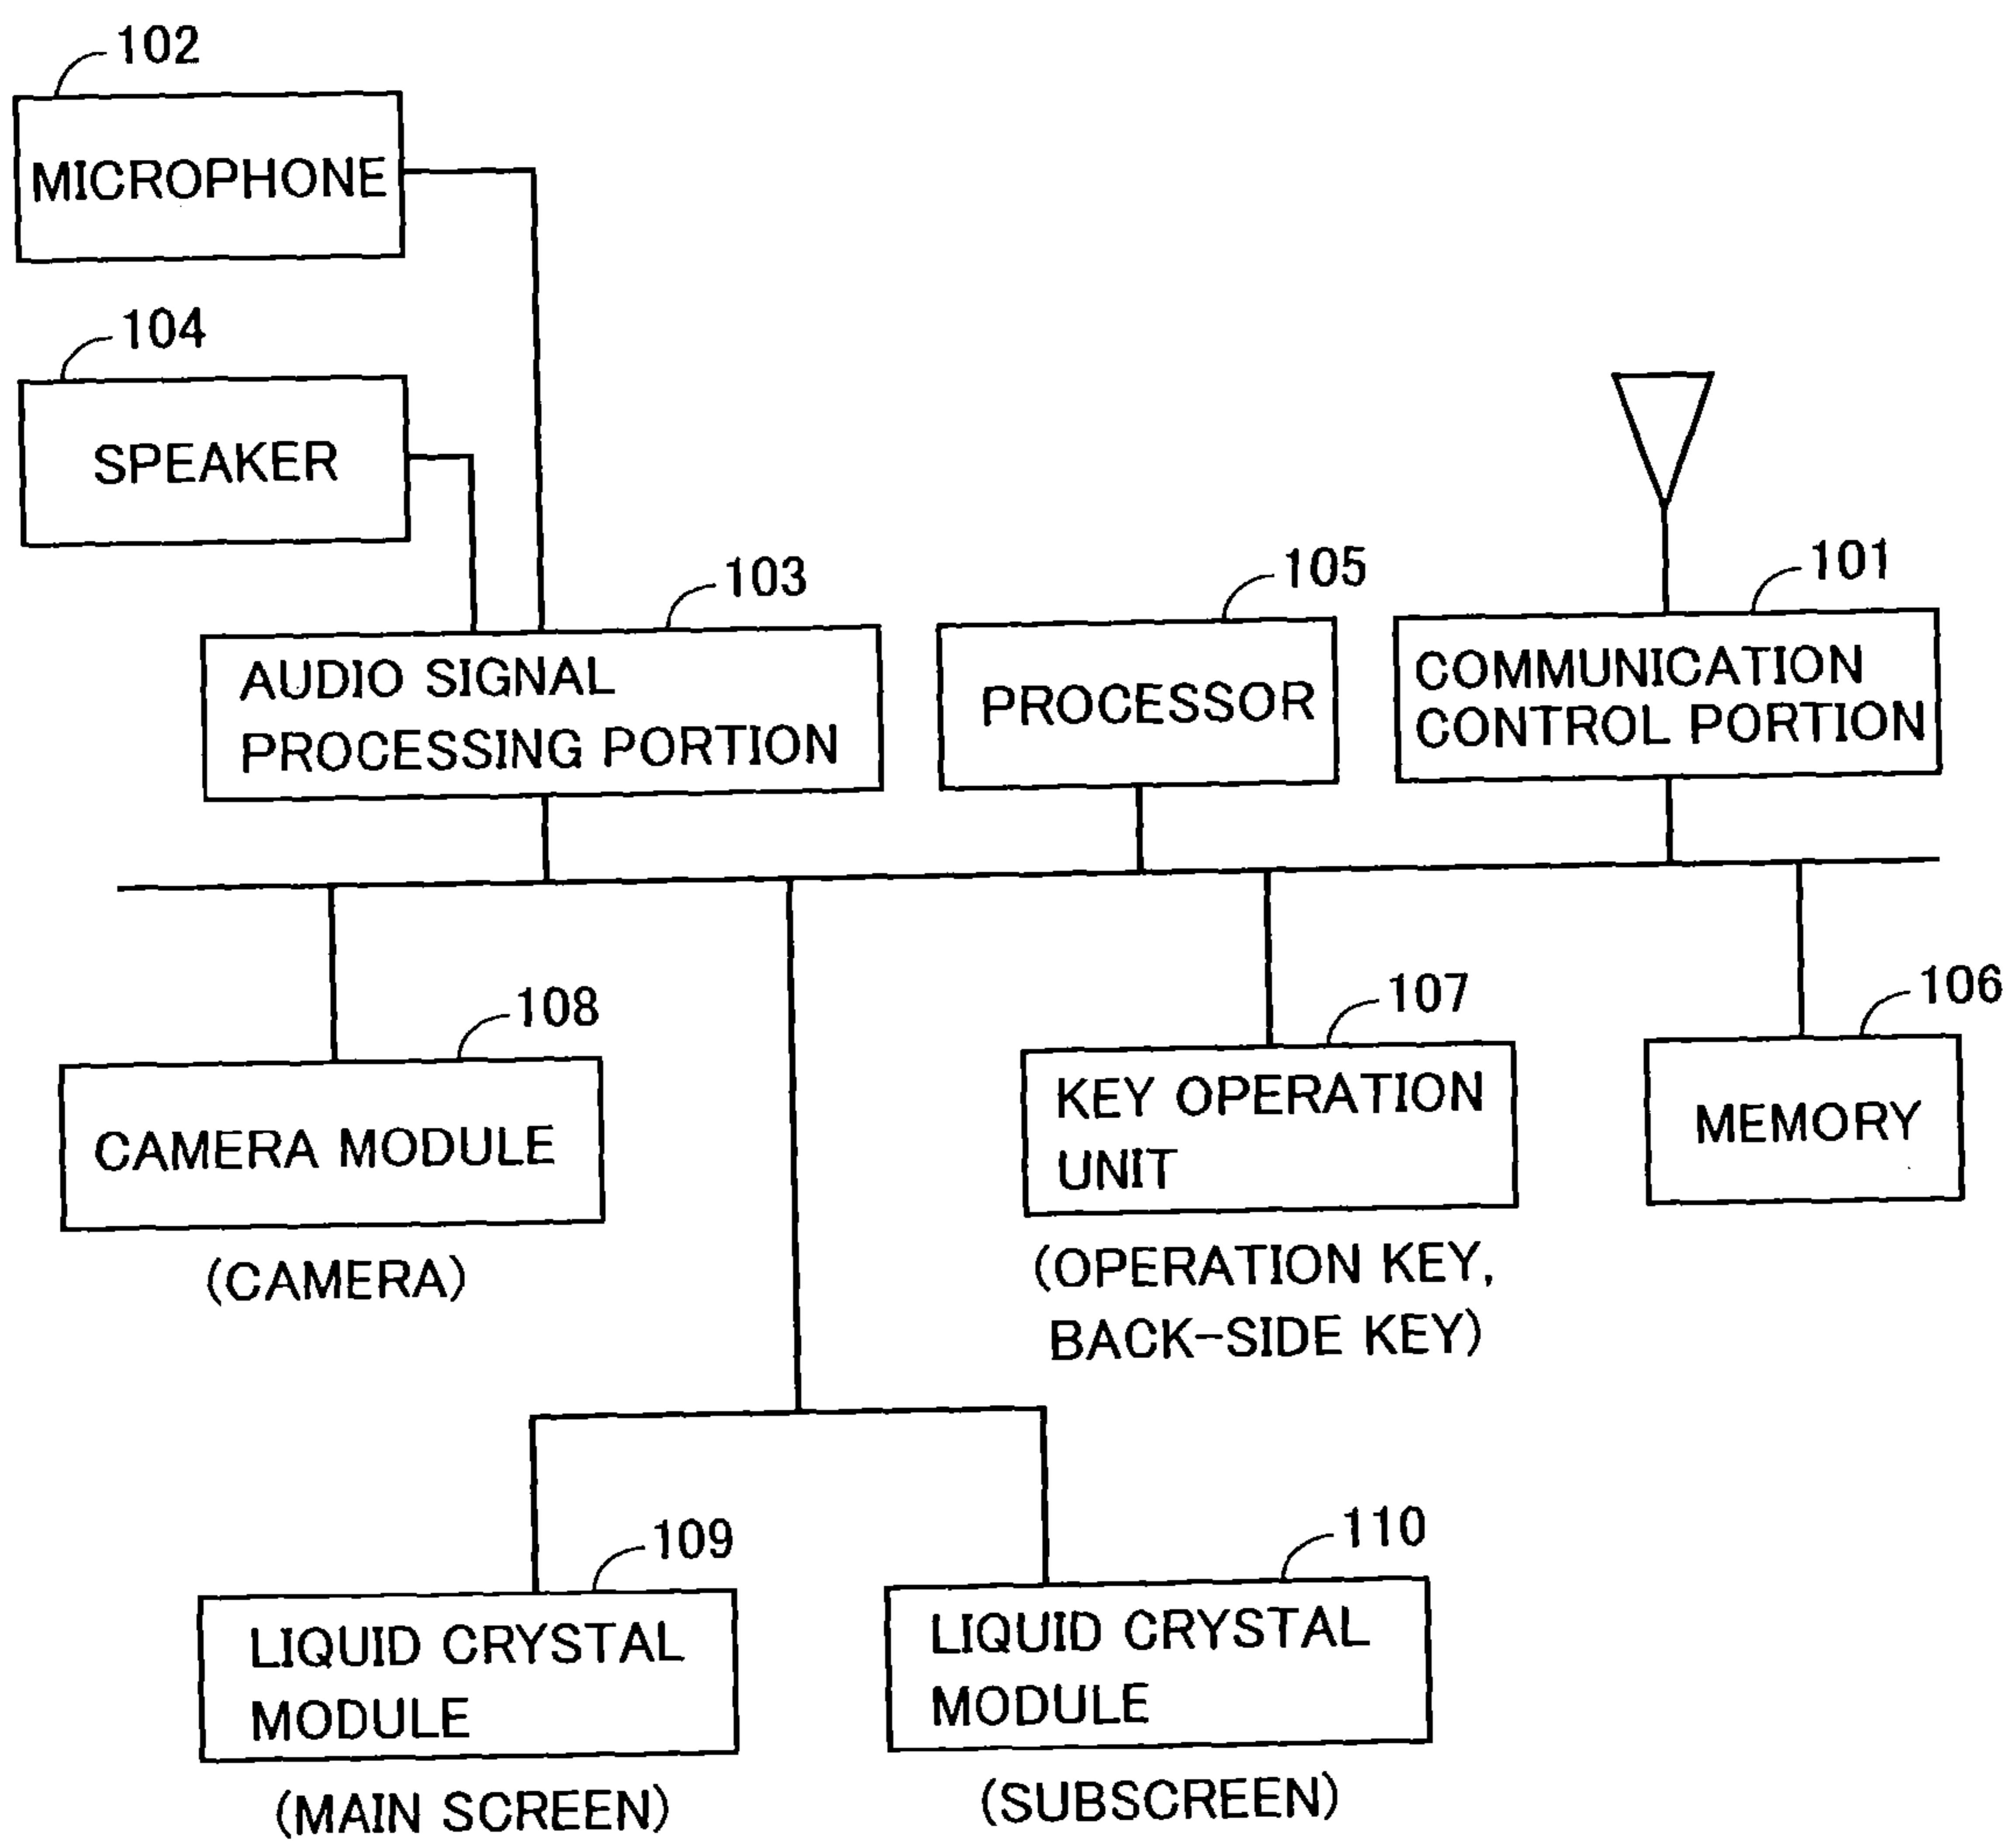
102
MICROPHONE

104
SPEAKER

103
AUDIO SIGNAL PROCESSING PORTION

105
PROCESSOR

101
COMMUNICATION CONTROL PORTION

108
CAMERA MODULE
(CAMERA)

107
KEY OPERATION UNIT
(OPERATION KEY, BACK-SIDE KEY)

106
MEMORY

109
LIQUID CRYSTAL MODULE
(MAIN SCREEN)

110
LIQUID CRYSTAL MODULE
(SUBSCREEN)